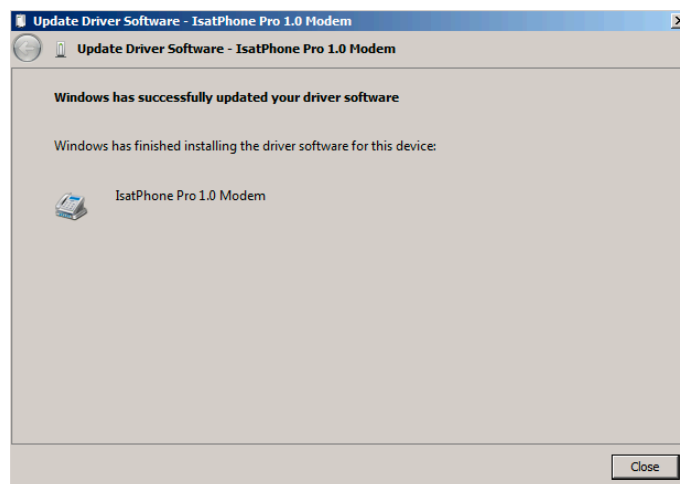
Update Driver Software - IsatPhone Pro 1.0 Modem

Update Driver Software - IsatPhone Pro 1.0 Modem

Windows has successfully updated your driver software

Windows has finished installing the driver software for this device:

IsatPhone Pro 1.0 Modem

Close